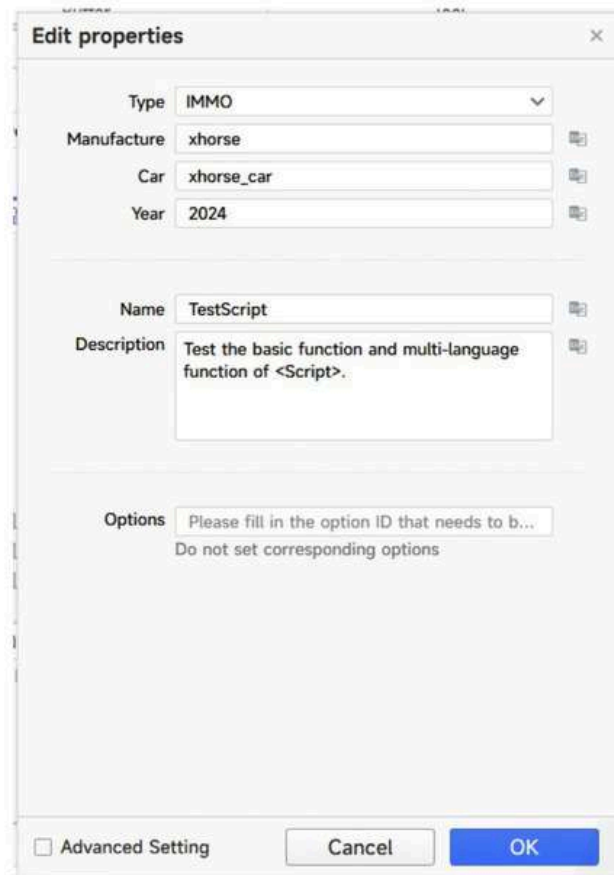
Edit properties

×

Type IMMO

Manufacture xhorse

Car xhorse_car

Year 2024

Name TestScript

Description Test the basic function and multi-language function of <Script>.

Options Please fill in the option ID that needs to b...

Do not set corresponding options

Advanced Setting

Cancel

OK